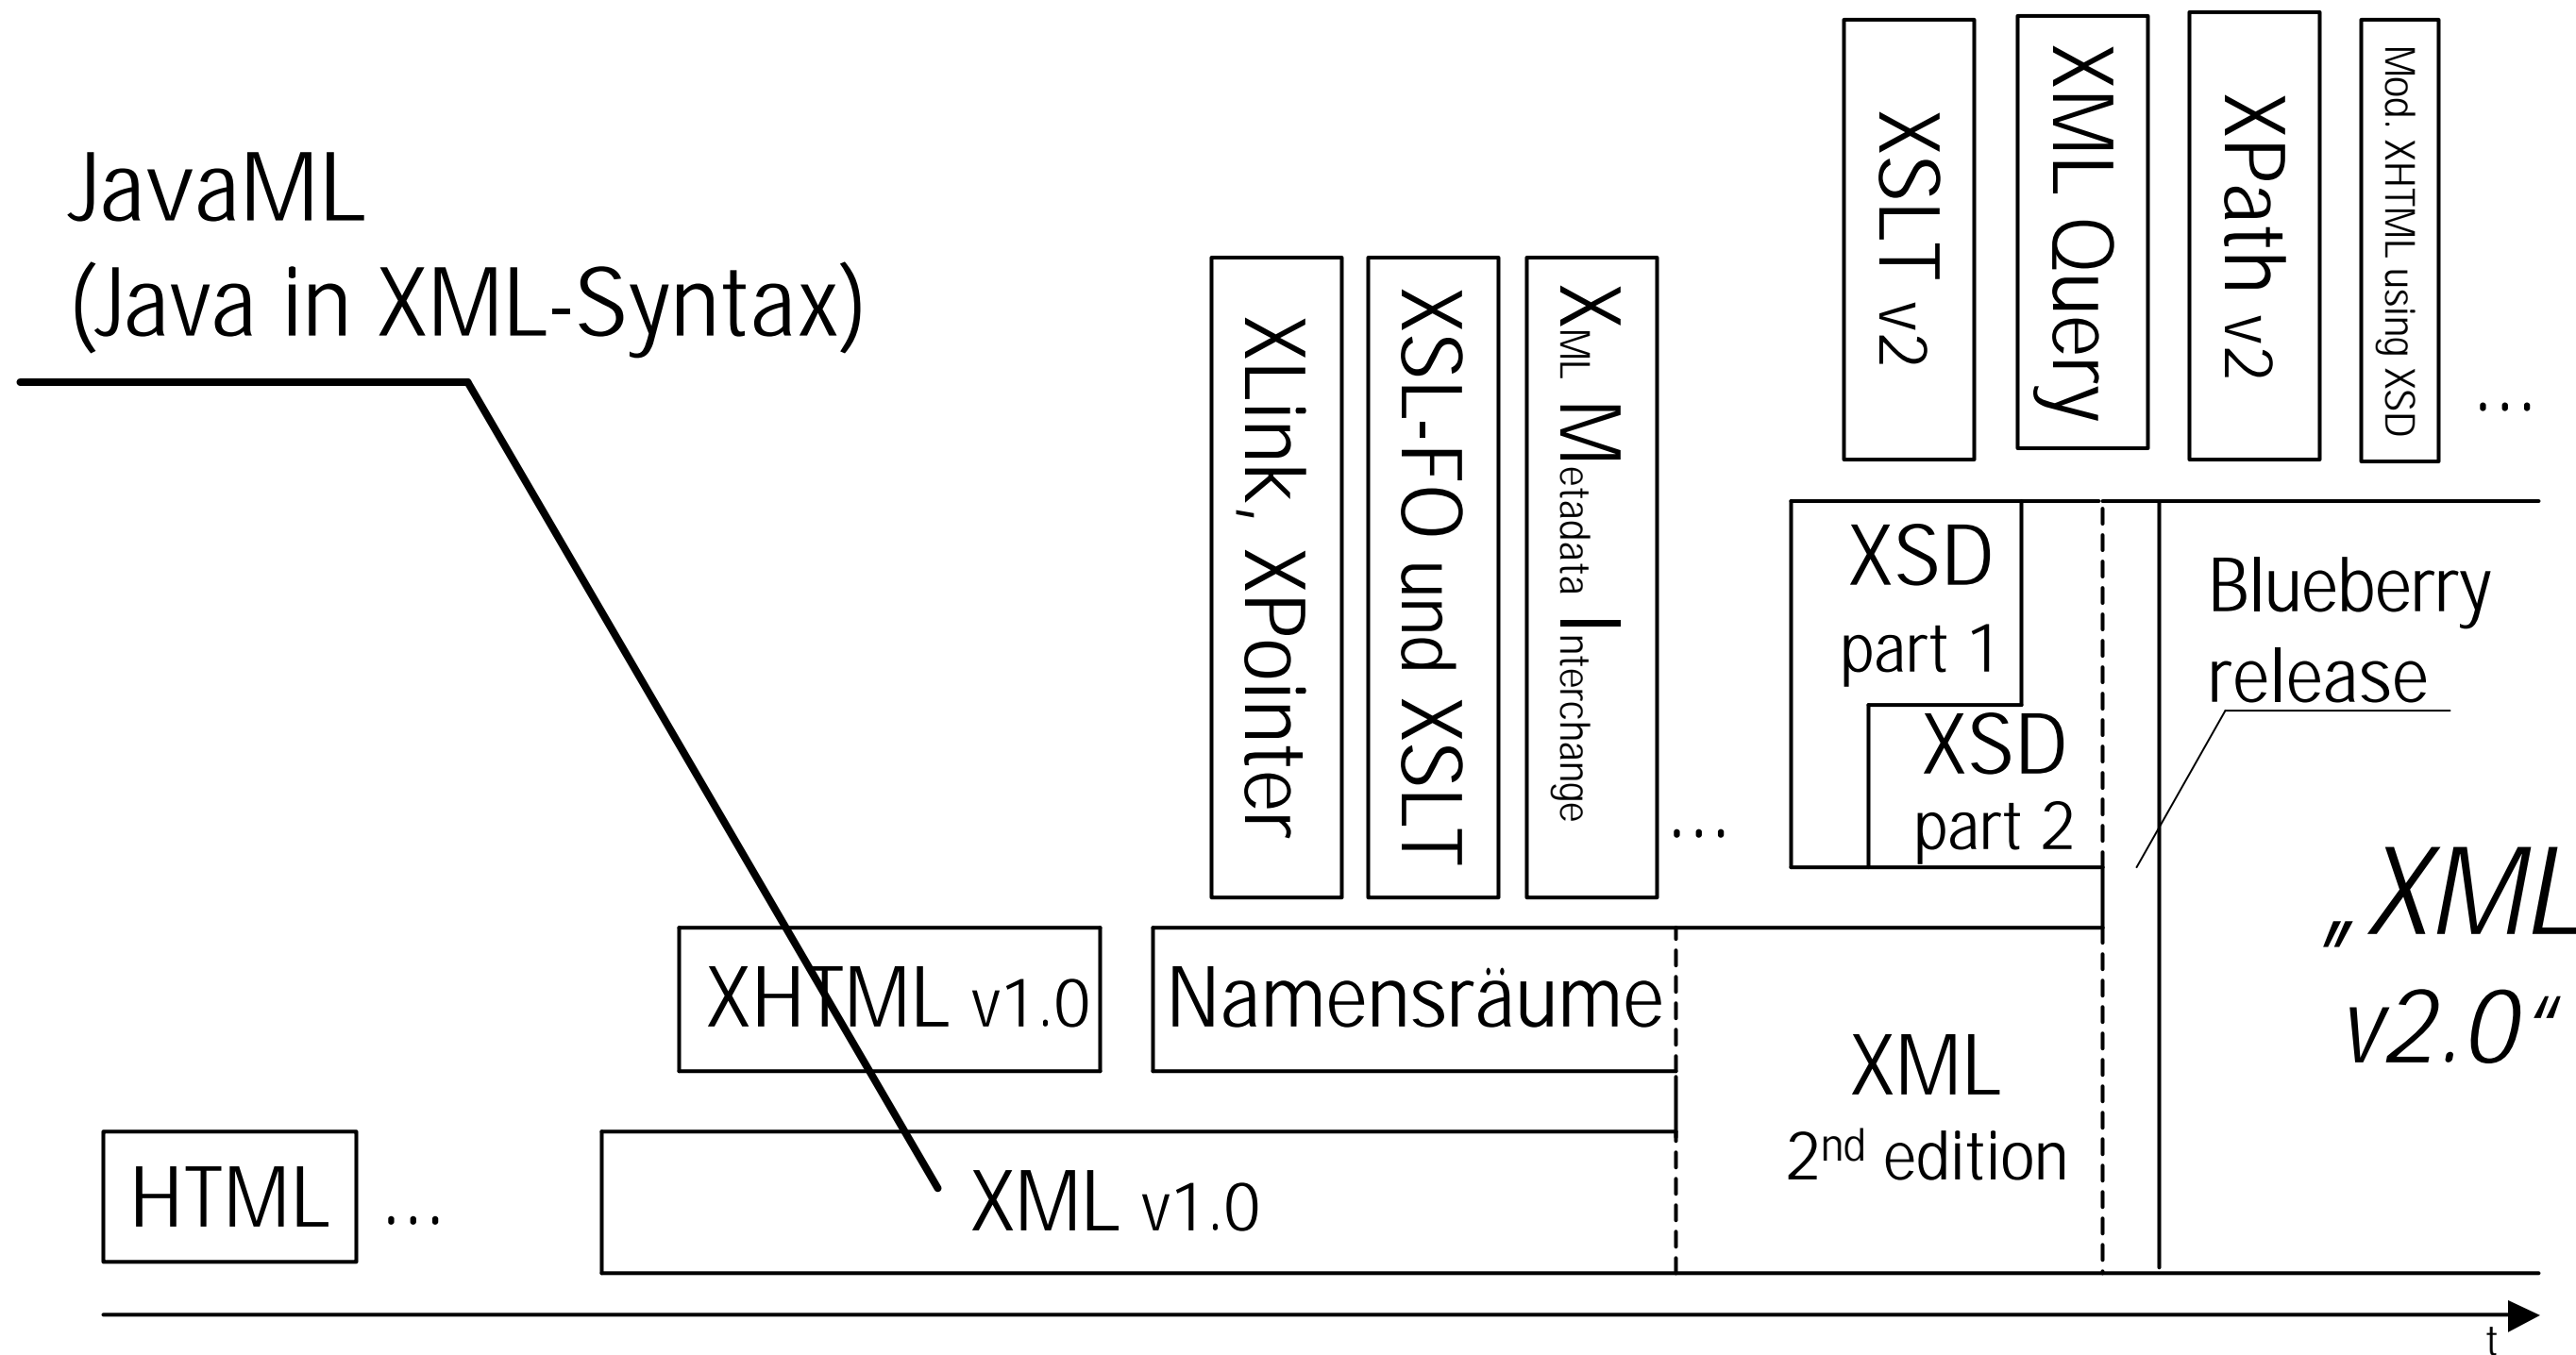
JavaML
(Java in XML-Syntax)

XLink, XPointer

XSL-FO und XSLT

XML Metadata Interchange

...

XSLT v2

XML Query

XPath v2

Mod. XHTML using XSD

...

XSD part 1

XSD part 2

Blueberry release

„XML v2.0“

XHTML v1.0

Namensräume

XML 2nd edition

HTML

...

XML v1.0

t